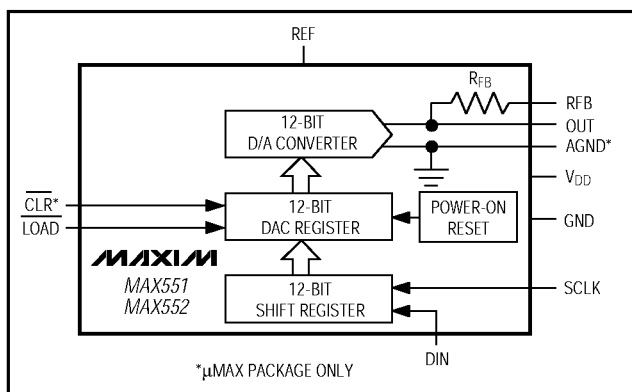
REF

$R_{FB}$

RFB

12-BIT
D/A CONVERTER

OUT

AGND*

$V_{DD}$

$\overline{CLR}$*

$\overline{LOAD}$

12-BIT
DAC REGISTER

POWER-ON
RESET

GND

MAXIM

MAX551
MAX552

12-BIT
SHIFT REGISTER

SCLK

DIN

*µMAX PACKAGE ONLY